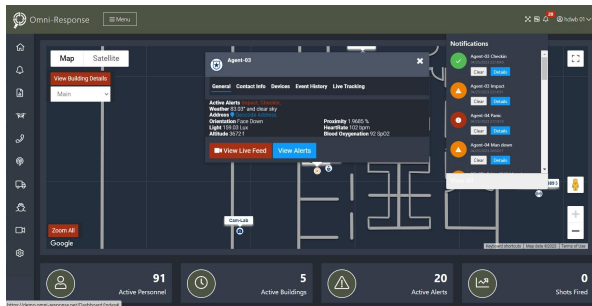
Omni-Response ≡ Menu

hdwb 01

Map Satellite

View Building Details

Main

Agent-03

General Contact Info Devices Event History Live Tracking

Active Alerts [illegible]
Weather 83.03° and clear sky
Address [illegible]
Orientation Face Down
Light 159.03 Lux
Altitude 3672.1
Proximity 1.9685 %
HeartRate 102 bpm
Blood Oxygenation 92 SpO2

View Live Feed View Alerts

Notifications

Agent-03 Checkin
Clear Details

Agent-03 Impact
Clear Details

Agent-04 Panic
Clear Details

Agent-04 Man down
Clear Details

Com-Lab

Zoom All

Google

Keyboard shortcuts Map data ©2023 Terms of Use

91 Active Personnel

5 Active Buildings

20 Active Alerts

0 Shots Fired

https://demo.omni-response.net/Dashboard/Index#